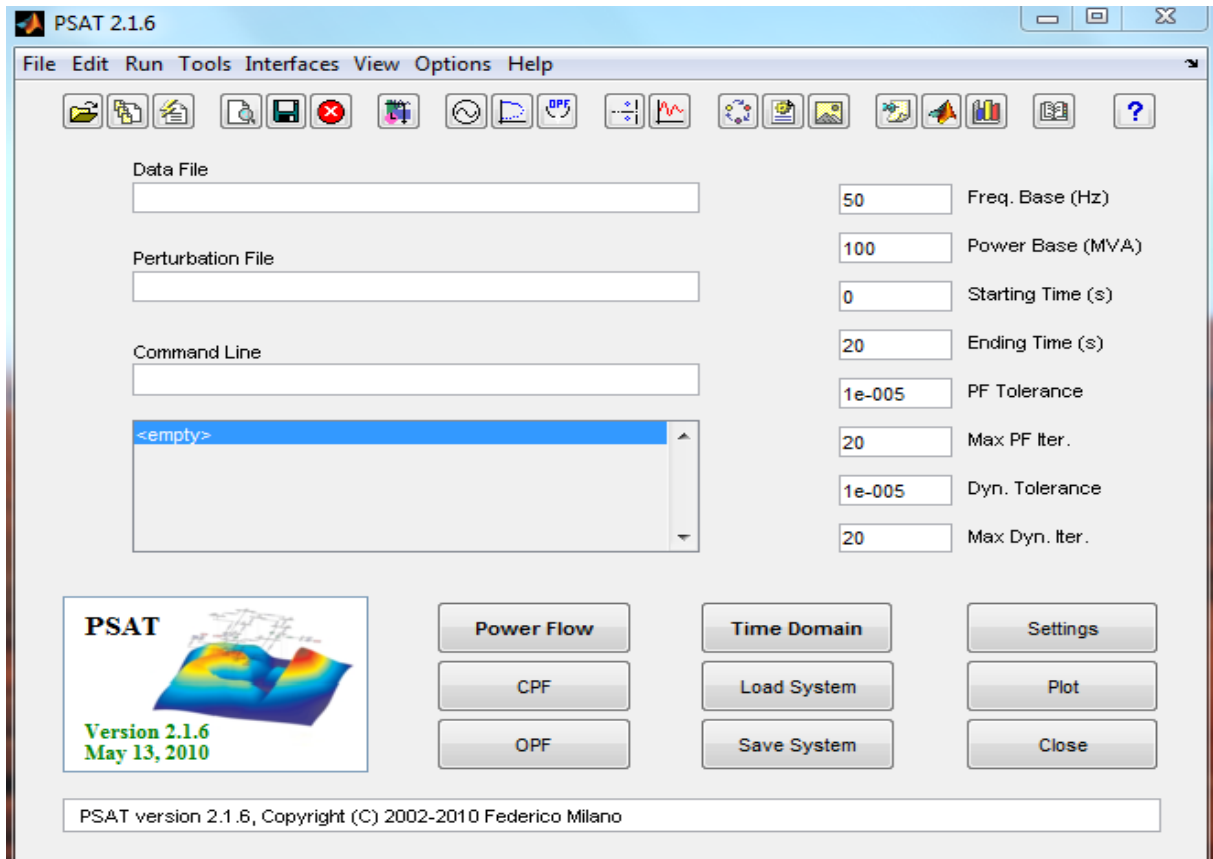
PSAT 2.1.6

File Edit Run Tools Interfaces View Options Help

OPF

?

Data File

Perturbation File

Command Line

<empty>

50 Freq. Base (Hz)

100 Power Base (MVA)

0 Starting Time (s)

20 Ending Time (s)

1e-005 PF Tolerance

20 Max PF Iter.

1e-005 Dyn. Tolerance

20 Max Dyn. Iter.

PSAT

Version 2.1.6
May 13, 2010

Power Flow

CPF

OPF

Time Domain

Load System

Save System

Settings

Plot

Close

PSAT version 2.1.6, Copyright (C) 2002-2010 Federico Milano